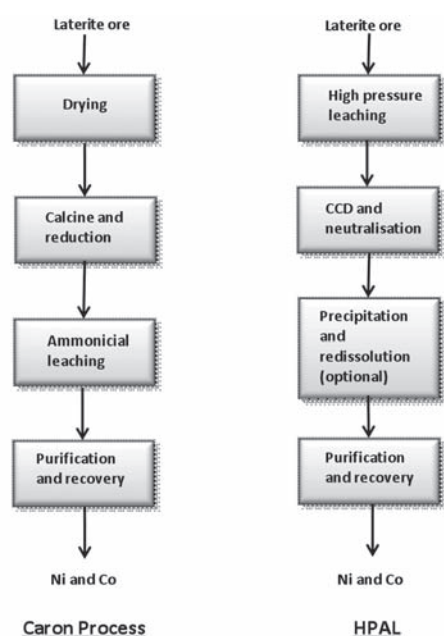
Laterite ore

Drying

Calcine and reduction

Ammonicial leaching

Purification and recovery

Ni and Co

Caron Process

Laterite ore

High pressure leaching

CCD and neutralisation

Precipitation and redissolution (optional)

Purification and recovery

Ni and Co

HPAL